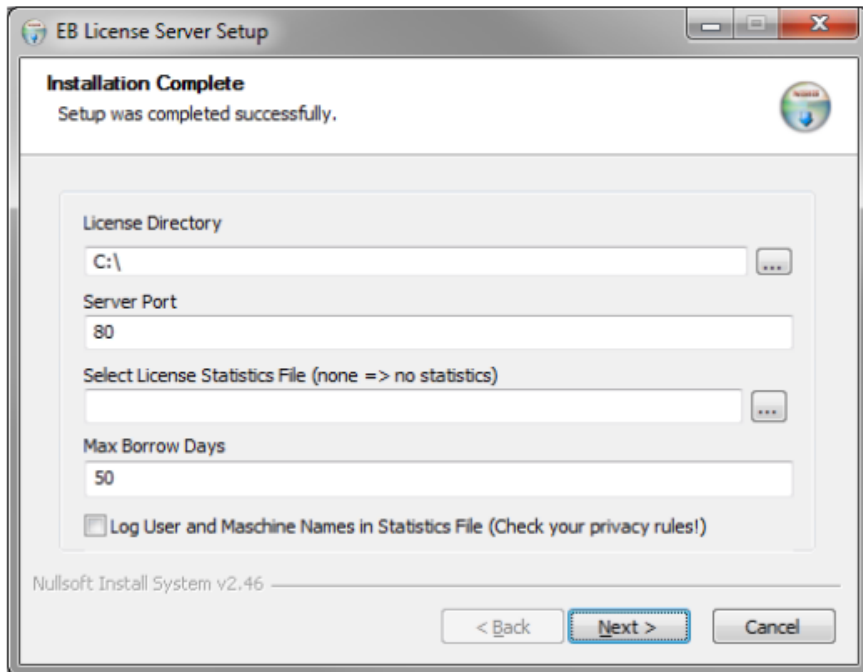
EB License Server Setup

Installation Complete
Setup was completed successfully.

License Directory
C:\
...
Server Port
80
Select License Statistics File (none => no statistics)
...
Max Borrow Days
50
Log User and Maschine Names in Statistics File (Check your privacy rules!)

Nullsoft Install System v2.46

< Back
Next >
Cancel